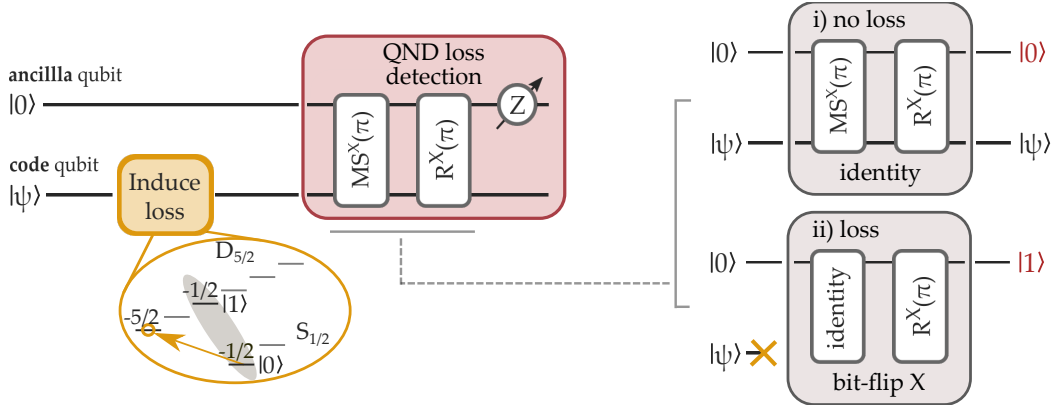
ancillla qubit
$|0\rangle$

code qubit
$|\psi\rangle$

Induce loss

$D_{5/2}$
-1/2
$|1\rangle$
-5/2
$S_{1/2}$
-1/2
$|0\rangle$

QND loss detection
$MS^X(\pi)$
$R^X(\pi)$
Z

i) no loss
$|0\rangle$
$MS^X(\pi)$
$R^X(\pi)$
$|0\rangle$
$|\psi\rangle$
$|\psi\rangle$
identity

ii) loss
$|0\rangle$
identity
$R^X(\pi)$
$|1\rangle$
$|\psi\rangle$
bit-flip X